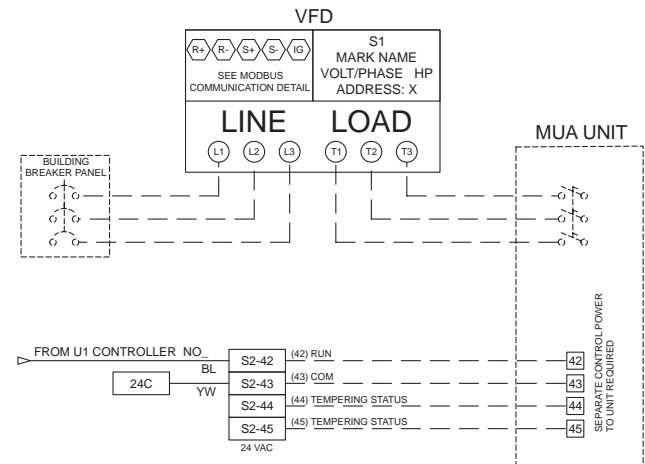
VFD

R+ R- S+ S- IG

SEE MODBUS COMMUNICATION DETAIL

S1
MARK NAME
VOLT/PHASE HP
ADDRESS: X

LINE LOAD

L1 L2 L3 T1 T2 T3

BUILDING BREAKER PANEL

MUA UNIT

FROM U1 CONTROLLER NO_

BL

YW

24C

S2-42 (42) RUN
S2-43 (43) COM
S2-44 (44) TEMPERING STATUS
S2-45 (45) TEMPERING STATUS

24 VAC

42
43
44
45

SEPARATE CONTROL POWER TO UNIT REQUIRED